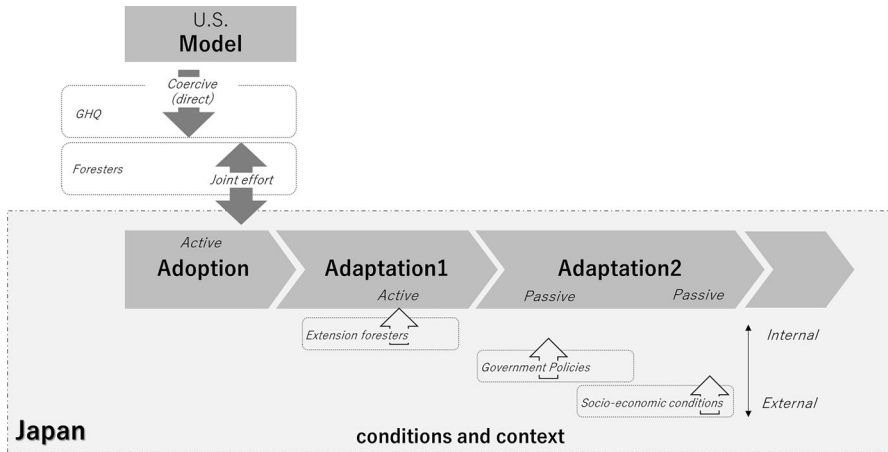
U.S.
Model

Coercive (direct)

GHQ

Foresters

Joint effort

Active
Adoption

Adaptation1
Active

Adaptation2
Passive
Passive

Extension foresters

Government Policies

Socio-economic conditions

Internal

External

Japan

conditions and context